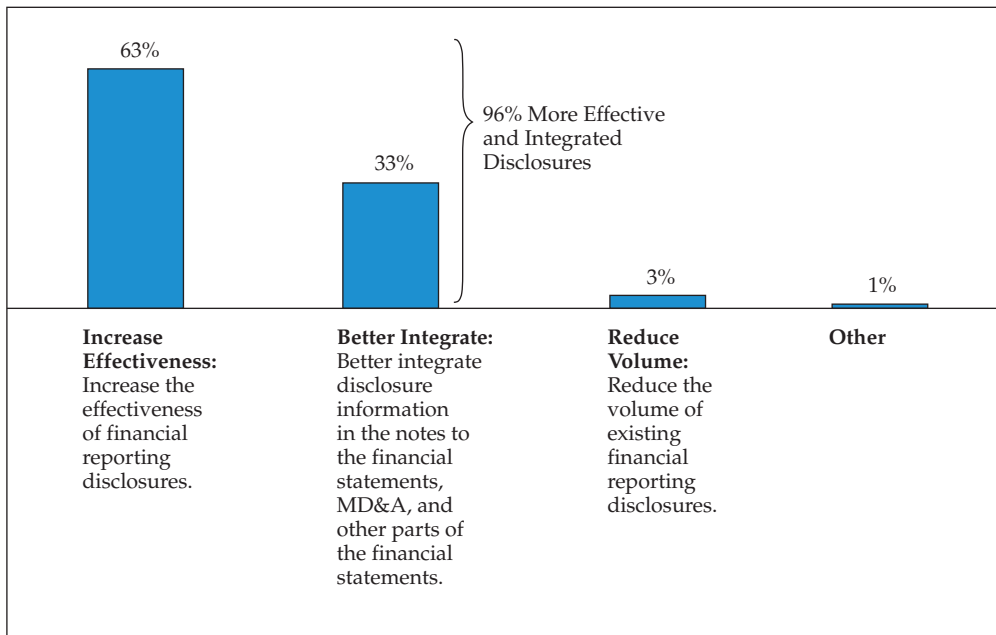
63%

33%

96% More Effective and Integrated Disclosures

3%

1%

**Increase Effectiveness:** Increase the effectiveness of financial reporting disclosures.

**Better Integrate:** Better integrate disclosure information in the notes to the financial statements, MD&A, and other parts of the financial statements.

**Reduce Volume:** Reduce the volume of existing financial reporting disclosures.

**Other**